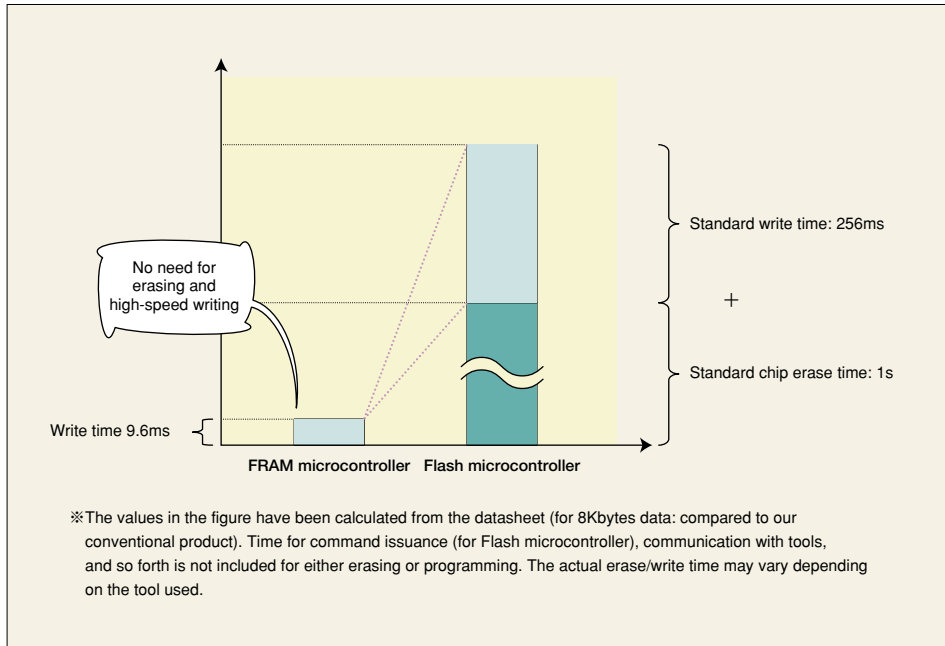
No need for erasing and high-speed writing

Standard write time: 256ms

+

Standard chip erase time: 1s

Write time 9.6ms

FRAM microcontroller Flash microcontroller

※The values in the figure have been calculated from the datasheet (for 8Kbytes data: compared to our conventional product). Time for command issuance (for Flash microcontroller), communication with tools, and so forth is not included for either erasing or programming. The actual erase/write time may vary depending on the tool used.